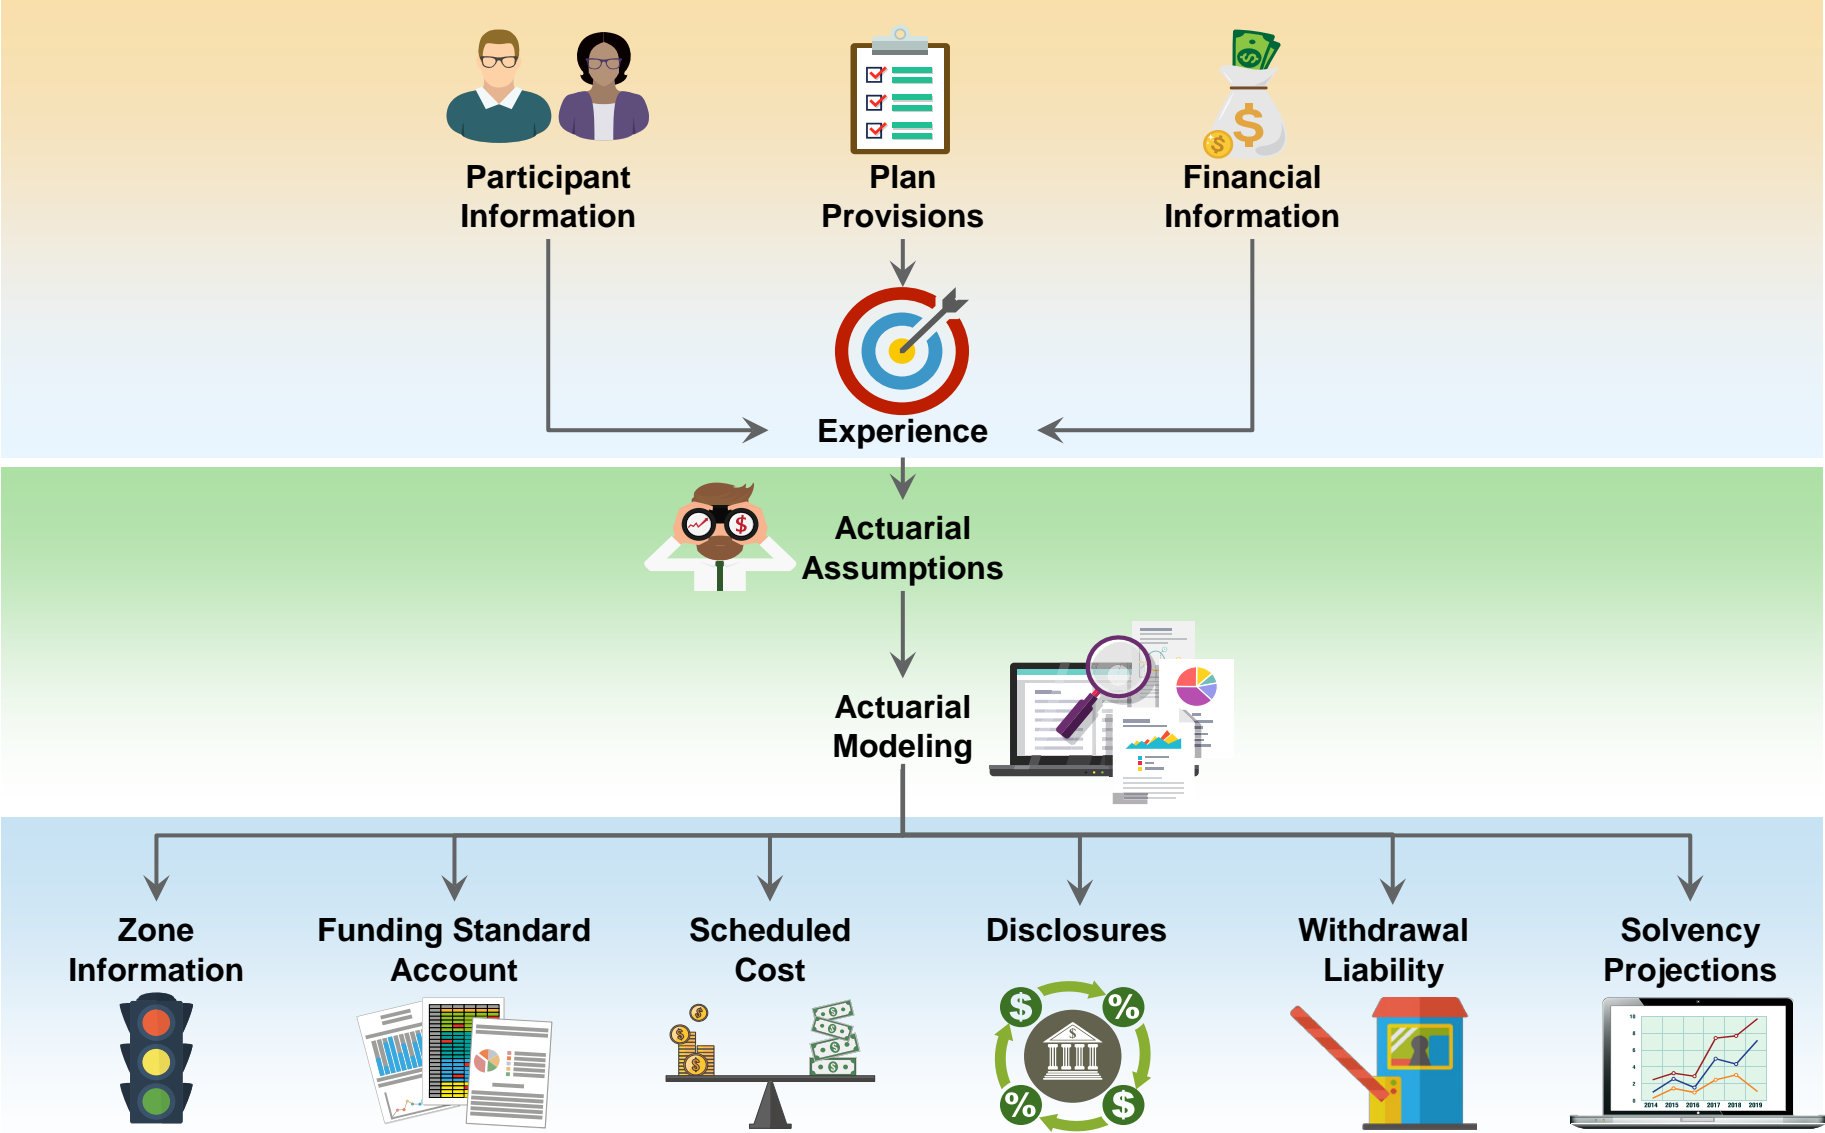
Participant Information

Plan Provisions

Financial Information

Experience

Actuarial Assumptions

Actuarial Modeling

Zone Information

Funding Standard Account

Scheduled Cost

Disclosures

Withdrawal Liability

Solvency Projections